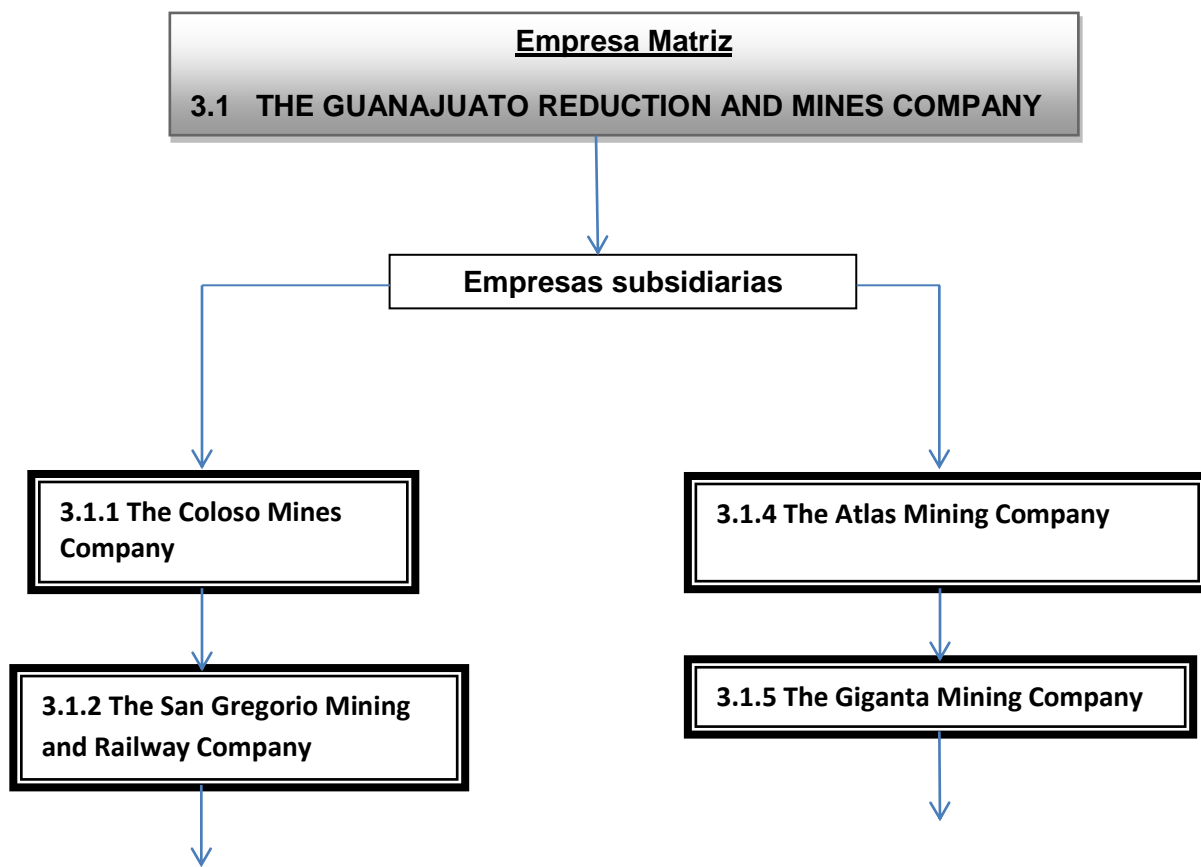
Empresa Matriz

3.1 THE GUANAJUATO REDUCTION AND MINES COMPANY

Empresas subsidiarias

3.1.1 The Coloso Mines Company

3.1.2 The San Gregorio Mining and Railway Company

3.1.4 The Atlas Mining Company

3.1.5 The Giganta Mining Company